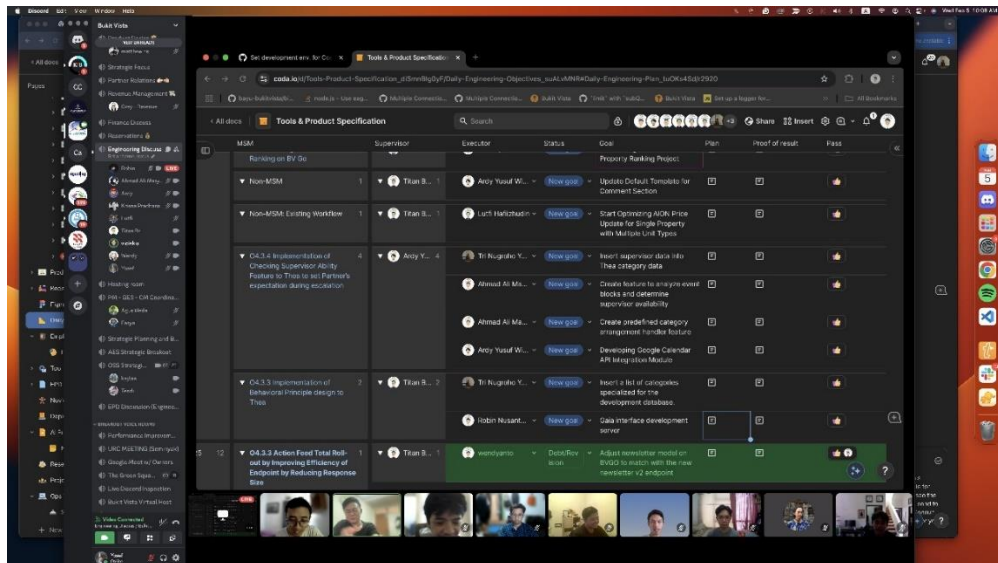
Discord Edit View Window Help

Bukit Vista

Strategic Focus
Partner Relations
Revenue Management
Finance Docs
Reservations
Engineering Discuss
Meeting room
PM - GES - CM Coordina...
Strategic Planning and B...
AES Strategic Breakout
OOS Emerg...
EPD Discussion (Engines...
Performance Improver...
URC MEETING (Sem-gue)
Google Meeting Owners
The Grace Squa...
Live Discord Inspection
Bukit Vista Virtual Host

Video Connected
Yusuf

Set development env. for Co... ×
Tools & Product Specification ×

coda.io/d/Tools-Product-Specification_dSmn8Ig0yF/Daily-Engineering-Objectives_suALvMNR#Daily-Engineering-Plan_tuOKo4Sd/r2920

All Bookmarks

All docs | Tools & Product Specification | Search | +3 | Share | Insert

| MSM | | Supervisor | Executor | Status | Goal | Plan | Proof of result | Pass |
|---|---|---|---|---|---|---|---|---|
| Ranking on BV Go | | | | | Property Ranking Project | | | |
| ▼ Non-MSM | 1 | ▼ Titan B... 1 | Ardy Yusuf Wi... | New goal | Update Default Template for Comment Section | | | |
| ▼ Non-MSM: Existing Workflow | 1 | ▼ Titan B... 1 | Lutfi Hafizhudin | New goal | Start Optimizing AION Price Update for Single Property with Multiple Unit Types | | | |
| ▼ O4.3.4 Implementation of Checking Supervisor Ability Feature to Thea to set Partner's expectation during escalation | 4 | ▼ Ardy Y... 4 | Tri Nugroho Y... | New goal | Insert supervisor data into Thea category data | | | |
| | | | Ahmad Ali Ma... | New goal | Create feature to analyze event blocks and determine supervisor availability | | | |
| | | | Ahmad Ali Ma... | New goal | Create predefined category arrangement handler feature | | | |
| | | | Ardy Yusuf Wi... | New goal | Developing Google Calendar API Integration Module | | | |
| ▼ O4.3.3 Implementation of Behavioral Principle design to Thea | 2 | ▼ Titan B... 2 | Tri Nugroho Y... | New goal | Insert a list of categories specialized for the development database. | | | |
| | | | Robin Nusant... | New goal | Gaia interface development server | | | |
| ▼ O4.3.3 Action Food Total Roll-out by Improving Efficiency of Endpoint by Reducing Response Size | 1 | ▼ Titan B... 1 | wendyanto | Debit/Revision | Adjust newsletter model on BVGO to match with the new newsletter v2 endpoint | | | |